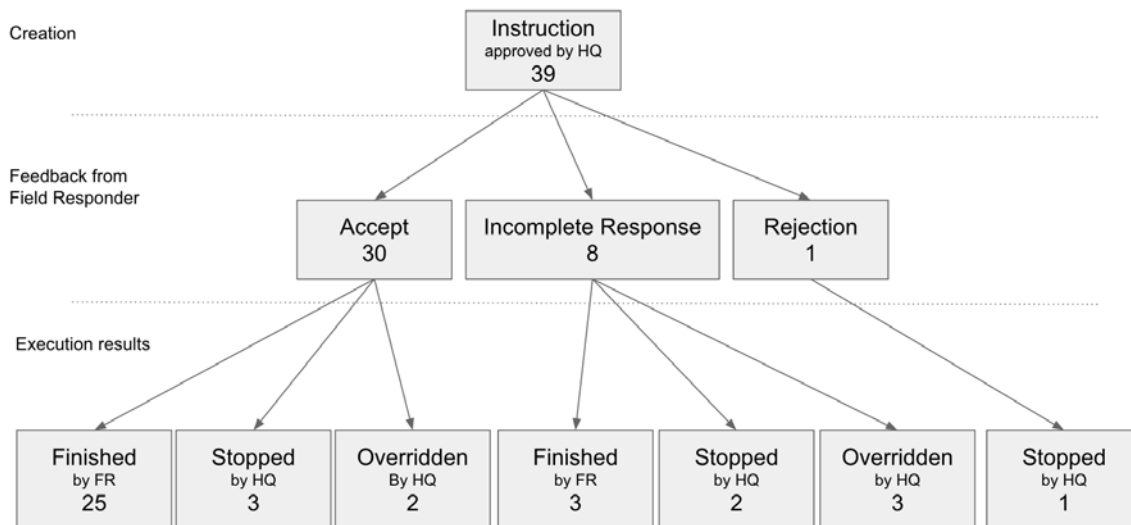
Creation

Instruction
approved by HQ
39

Feedback from Field Responder

Accept
30

Incomplete Response
8

Rejection
1

Execution results

Finished
by FR
25

Stopped
by HQ
3

Overridden
By HQ
2

Finished
by FR
3

Stopped
by HQ
2

Overridden
by HQ
3

Stopped
by HQ
1